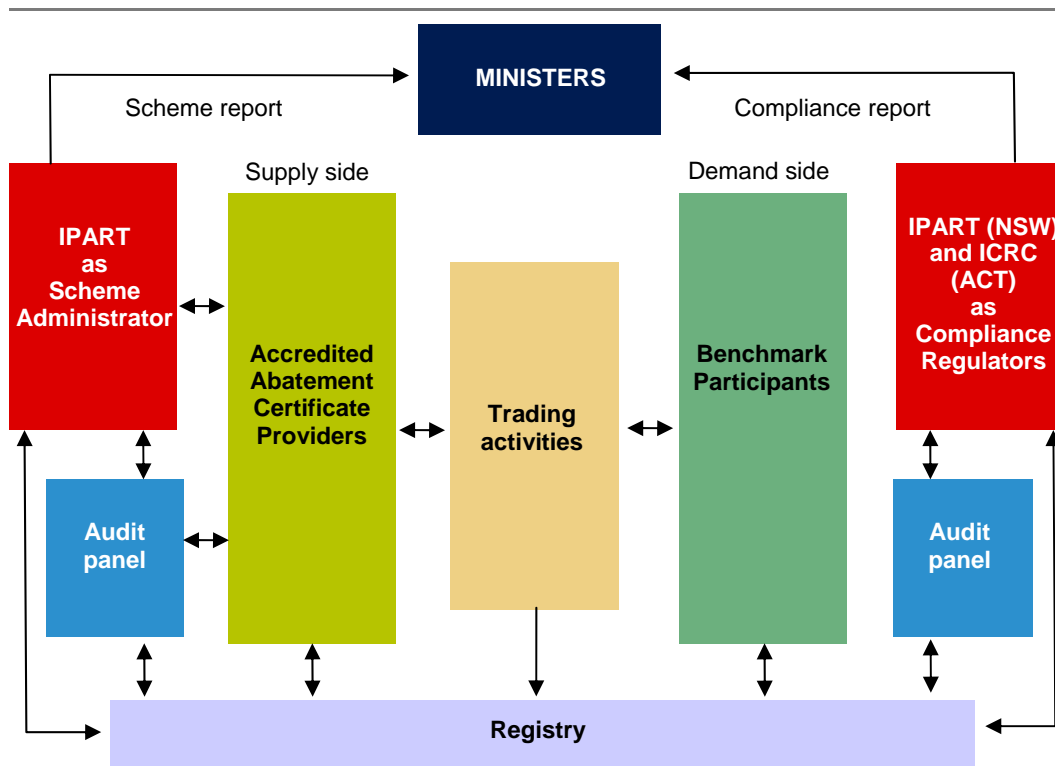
MINISTERS

Scheme report

Compliance report

Supply side

Demand side

IPART as Scheme Administrator

Accredited Abatement Certificate Providers

Trading activities

Benchmark Participants

IPART (NSW) and ICRC (ACT) as Compliance Regulators

Audit panel

Audit panel

Registry